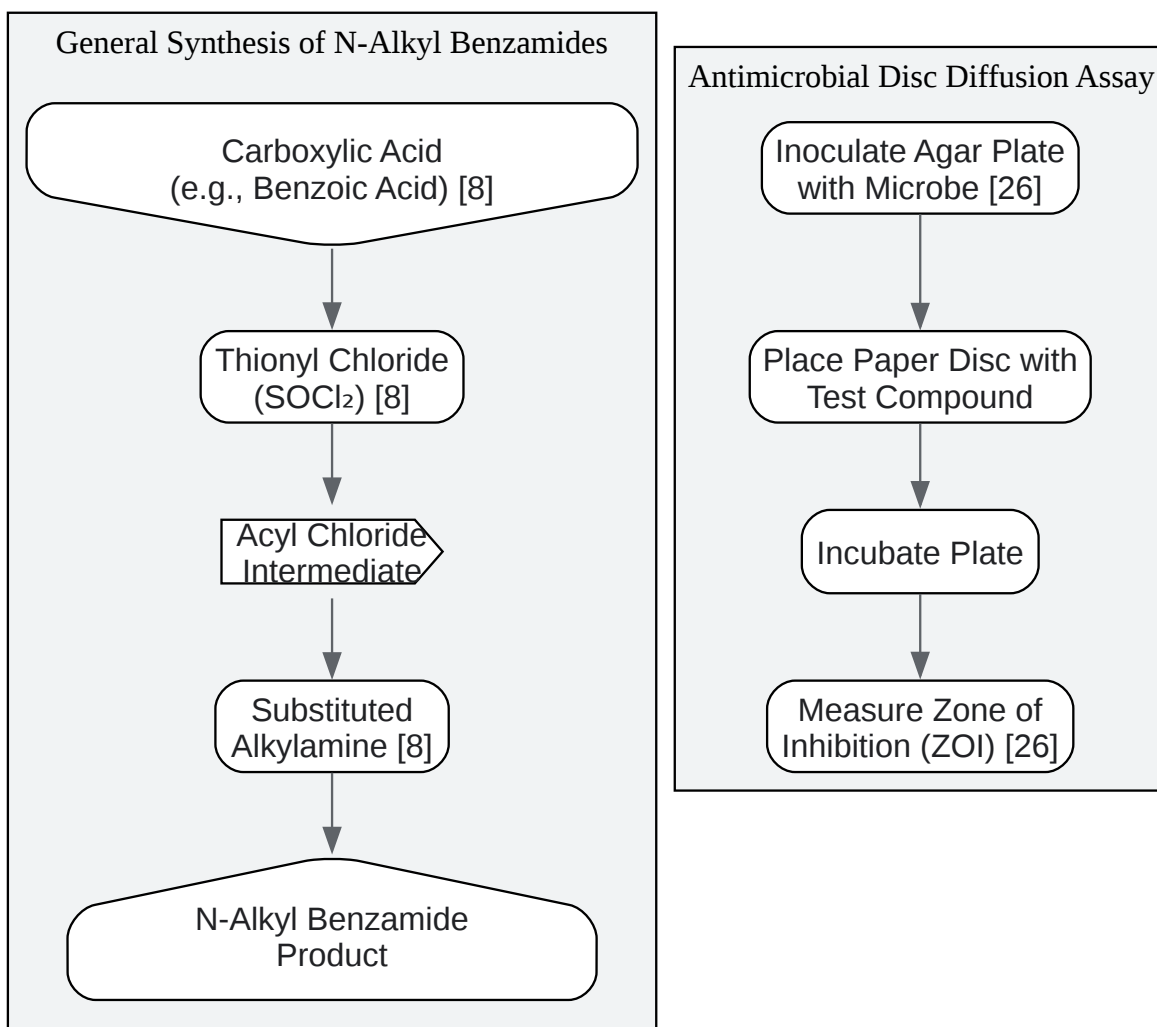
General Synthesis of N-Alkyl Benzamides

Carboxylic Acid (e.g., Benzoic Acid) [8]

Thionyl Chloride ($SOCl_2$) [8]

Acyl Chloride Intermediate

Substituted Alkylamine [8]

N-Alkyl Benzamide Product

Antimicrobial Disc Diffusion Assay

Inoculate Agar Plate with Microbe [26]

Place Paper Disc with Test Compound

Incubate Plate

Measure Zone of Inhibition (ZOI) [26]